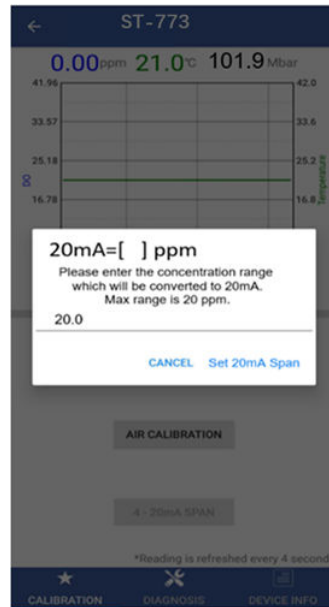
ST-773

0.00ppm 21.0°C 101.9 Mbar

41.96
33.57
25.18
16.78

42.0
33.6
25.2
16.8

O3
Temperature

20mA=[ ] ppm

Please enter the concentration range which will be converted to 20mA. Max range is 20 ppm.

20.0

CANCEL Set 20mA Span

AIR CALIBRATION

4 - 20mA SPAN

*Reading is refreshed every 4 second

CALIBRATION DIAGNOSIS DEVICE INFO